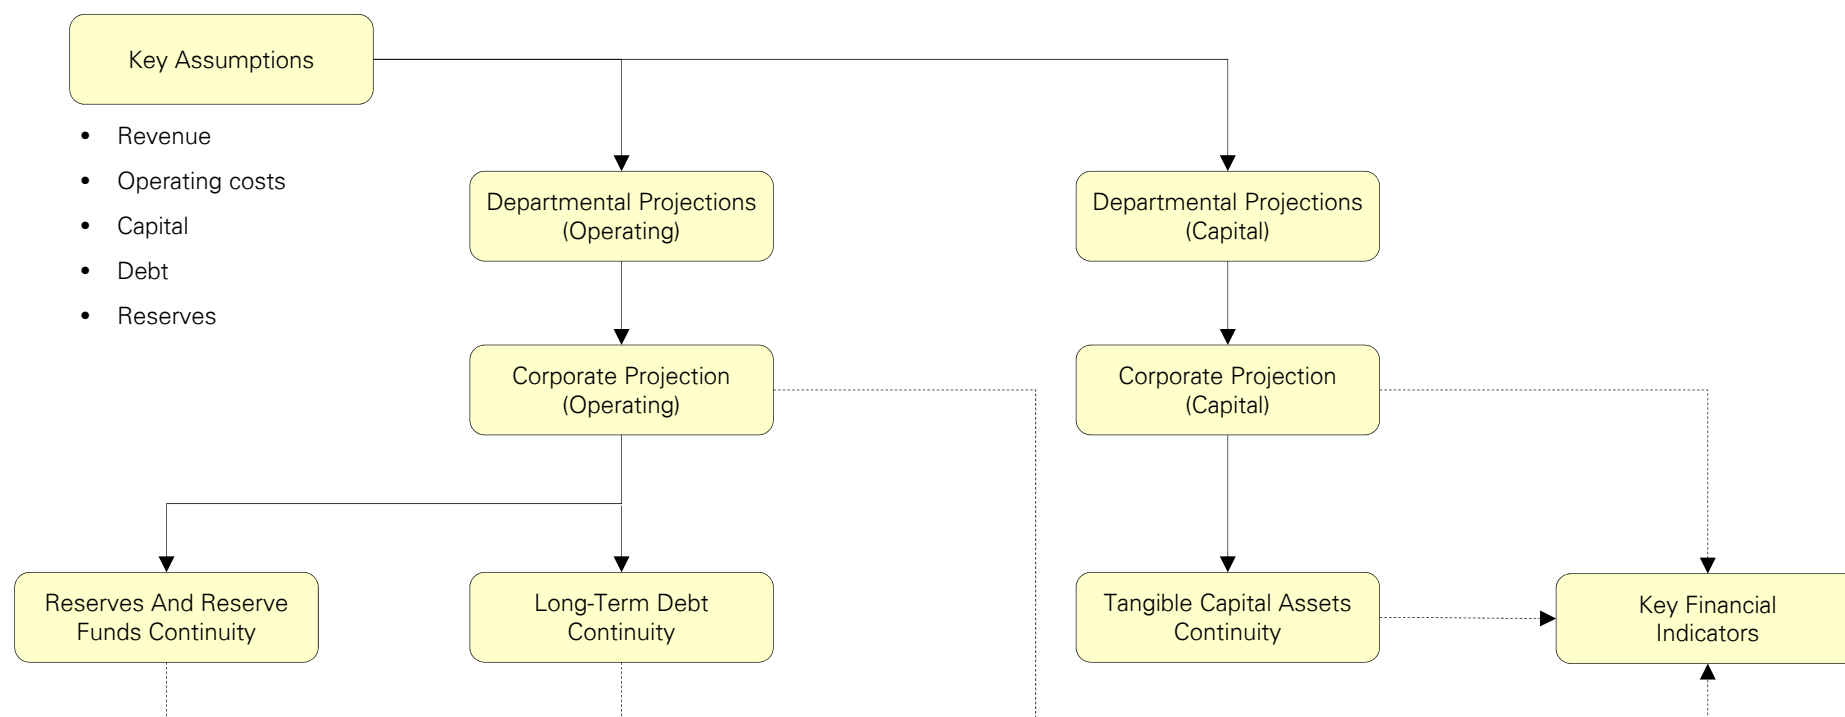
Key Assumptions

- Revenue
- Operating costs
- Capital
- Debt
- Reserves

Departmental Projections (Operating)

Departmental Projections (Capital)

Corporate Projection (Operating)

Corporate Projection (Capital)

Reserves And Reserve Funds Continuity

Long-Term Debt Continuity

Tangible Capital Assets Continuity

Key Financial Indicators